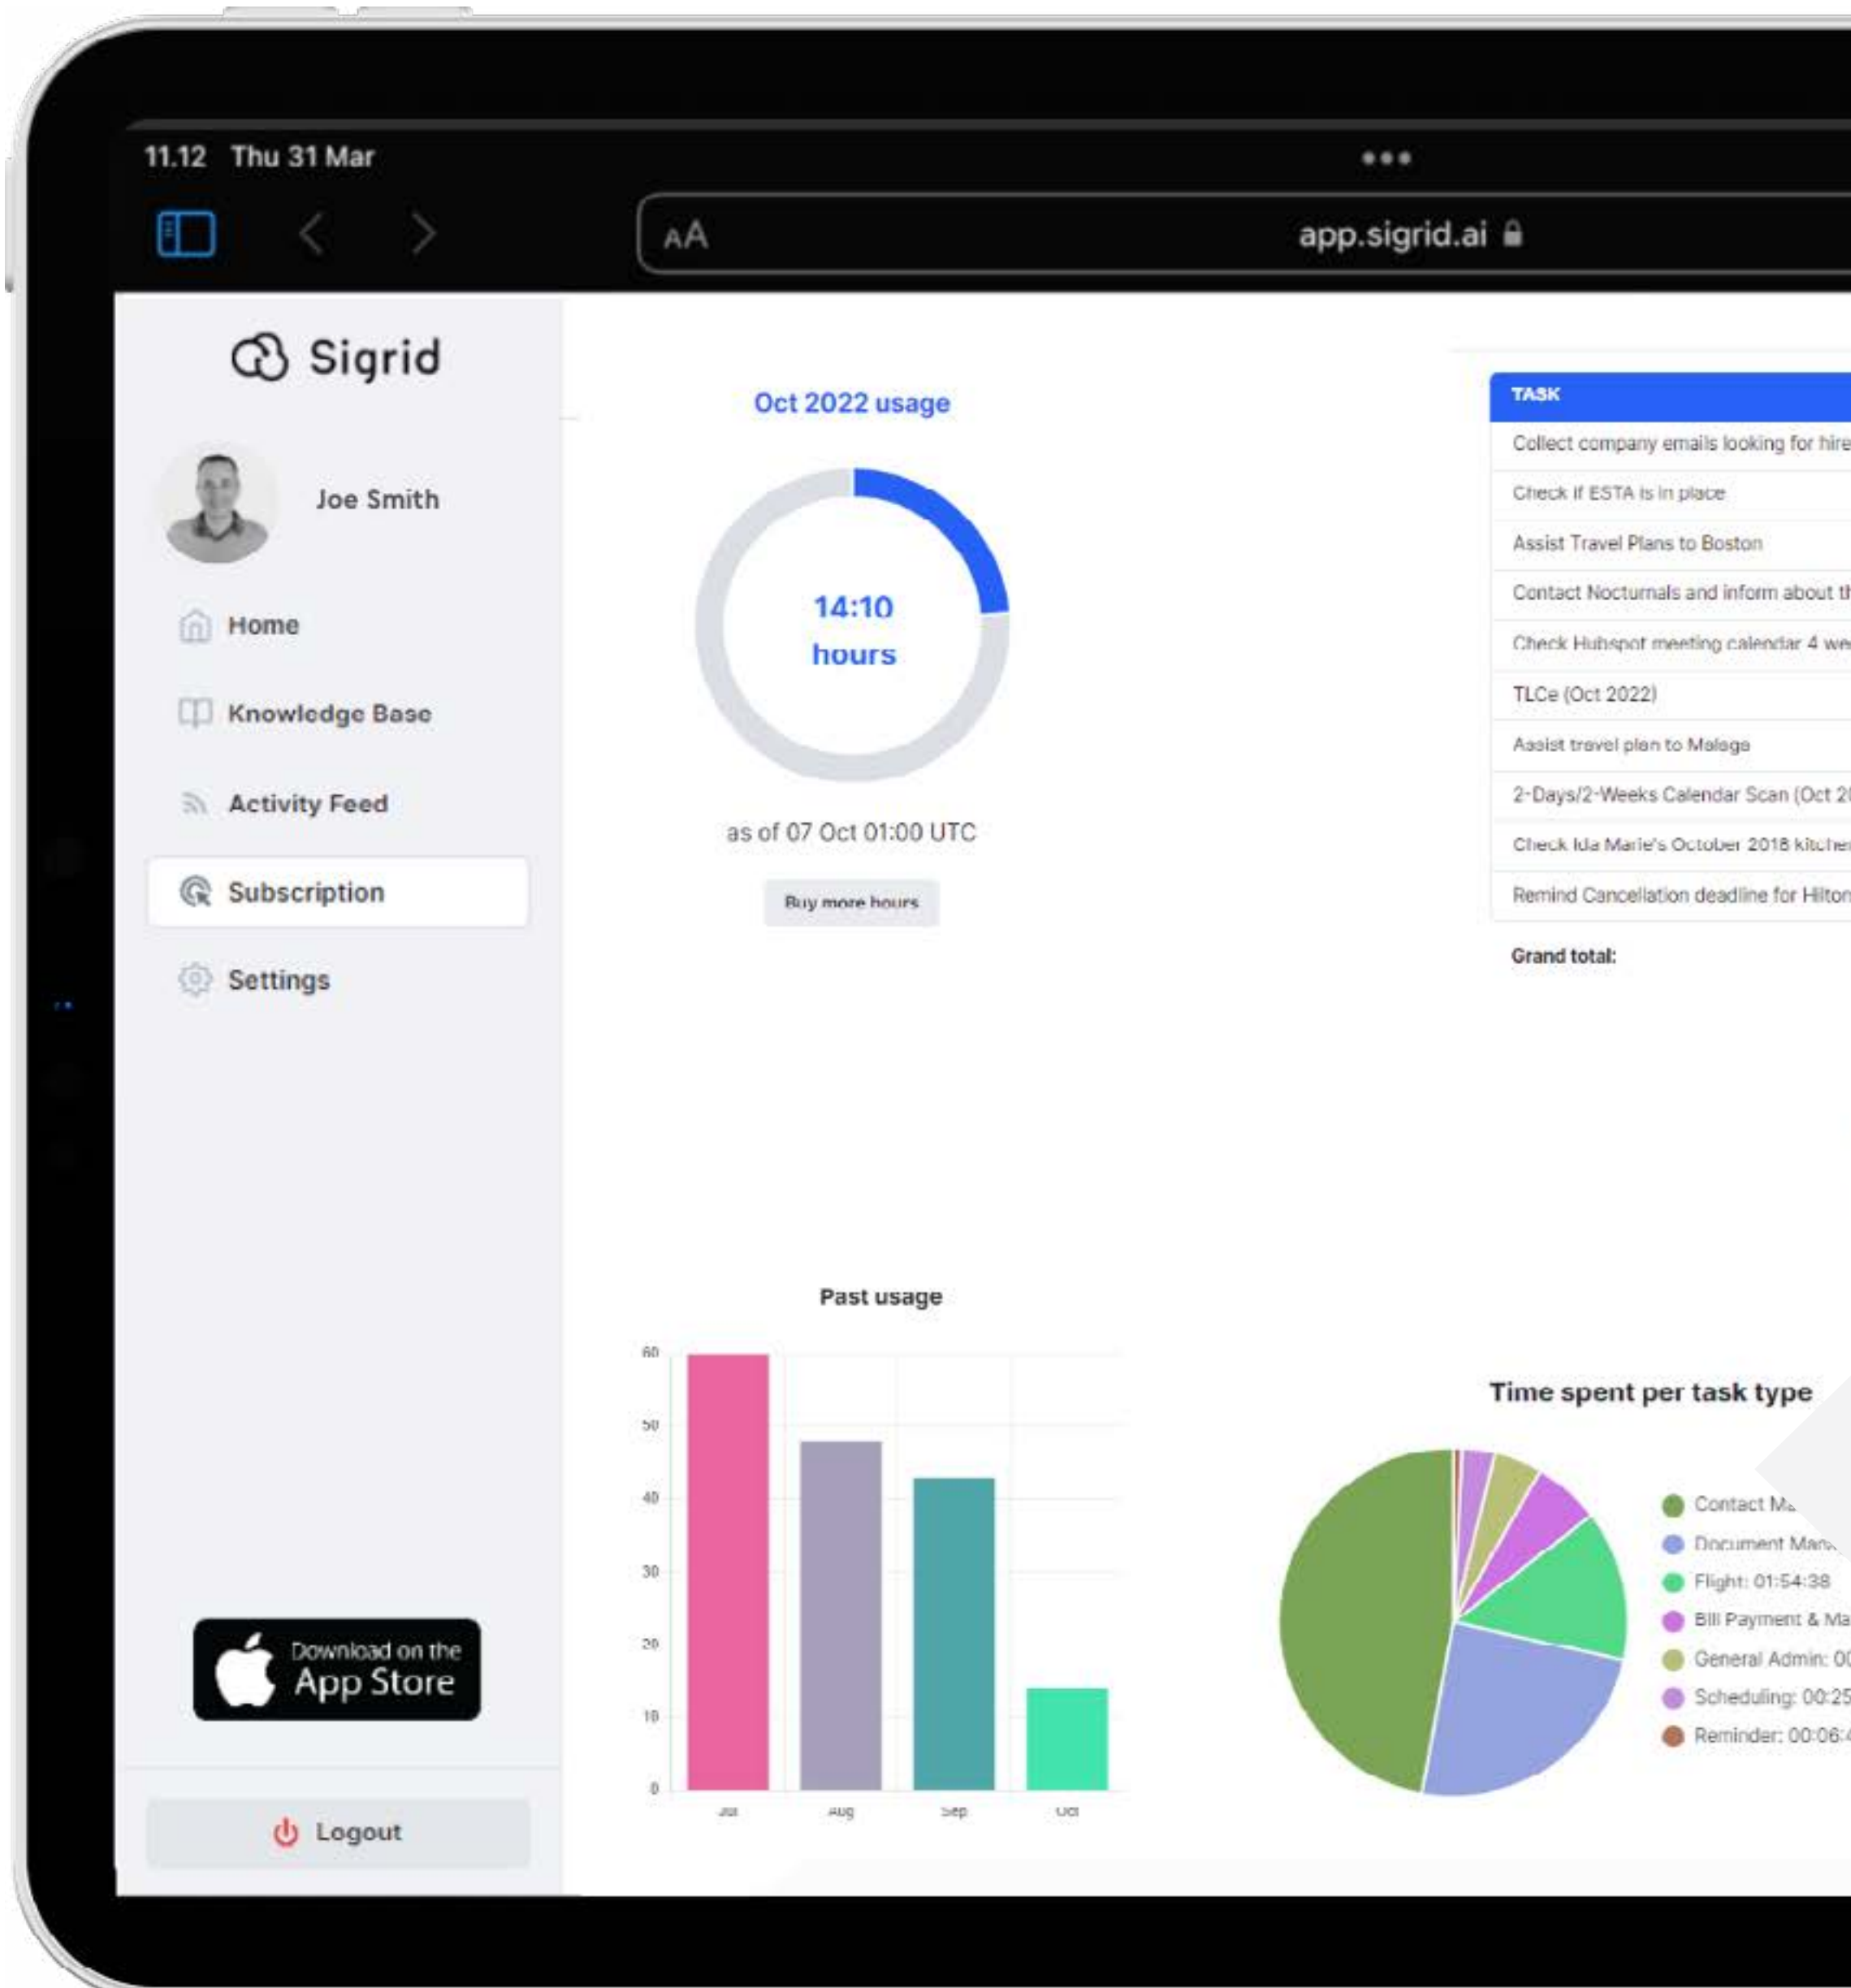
11.12 Thu 31 Mar

AA app.sigrid.ai

Sigrid

Joe Smith

Home

Knowledge Base

Activity Feed

Subscription

Settings

Download on the App Store

Logout

Oct 2022 usage

14:10 hours

as of 07 Oct 01:00 UTC

Buy more hours

| TASK |
|---|
| Collect company emails looking for hire |
| Check if ESTA is in place |
| Assist Travel Plans to Boston |
| Contact Nocturnals and inform about t |
| Check Hubspot meeting calendar 4 we |
| TLCe (Oct 2022) |
| Assist travel plan to Malaga |
| 2-Days/2-Weeks Calendar Scan (Oct 2 |
| Check Ida Marie's October 2018 kitche |
| Remind Cancellation deadline for Hilton |

Grand total:

Past usage

60
50
40
30
20
10
0

Jul Aug Sep Oct

Time spent per task type

Contact M
Document Man
Flight: 01:54:38
Bill Payment & Ma
General Admin: 0
Scheduling: 00:25
Reminder: 00:06: